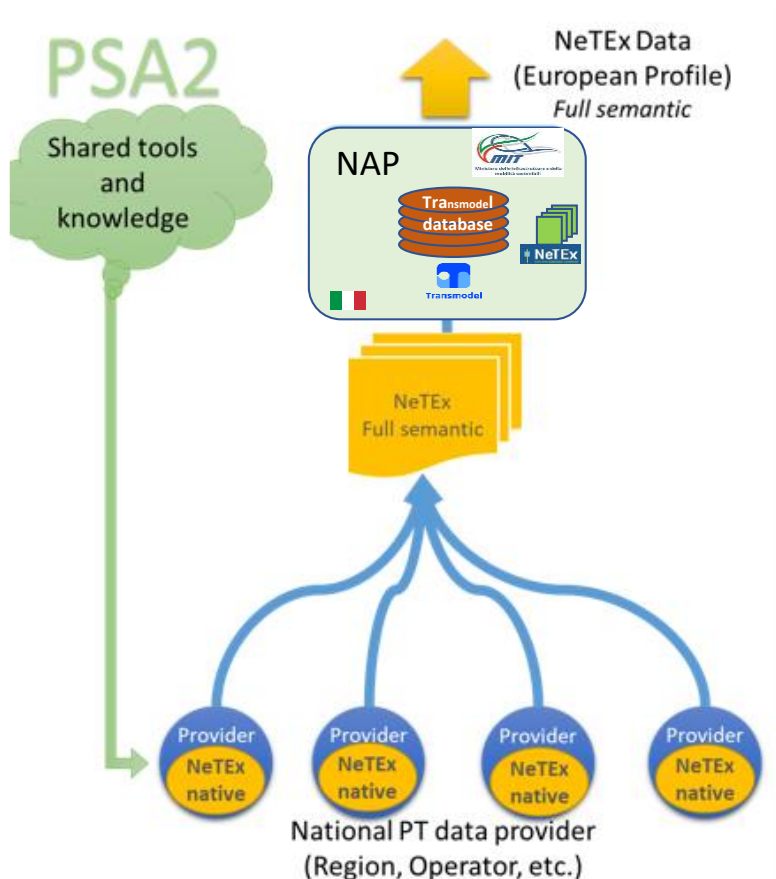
PSA2

Shared tools and knowledge

NeTEx Data (European Profile) *Full semantic*

NAP

MIT

Ministero delle Infrastrutture e della mobilità sostenibili

Transmodel database

NeTEx

Transmodel

NeTEx Full semantic

Provider NeTEx native

Provider NeTEx native

Provider NeTEx native

Provider NeTEx native

National PT data provider (Region, Operator, etc.)